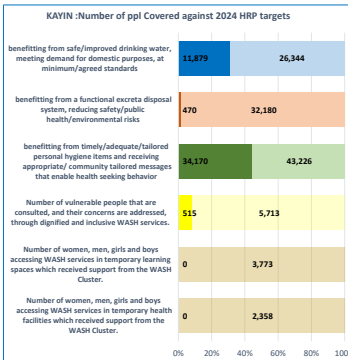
KAYIN :Number of ppl Covered against 2024 HRP targets

benefitting from safe/improved drinking water, meeting demand for domestic purposes, at minimum/agreed standards 11,679 26,344

benefitting from a functional excreta disposal system, reducing safety/public health/environmental risks 470 32,180

benefitting from timely/adequate/tailored personal hygiene items and receiving appropriate/ community tailored messages that enable health seeking behavior 34,170 43,226

Number of vulnerable people that are consulted, and their concerns are addressed, through dignified and inclusive WASH services. 515 5,713

Number of women, men, girls and boys accessing WASH services in temporary learning spaces which received support from the WASH Cluster. 0 3,773

Number of women, men, girls and boys accessing WASH services in temporary health facilities which received support from the WASH Cluster. 0 2,358

0% 20% 40% 60% 80% 100